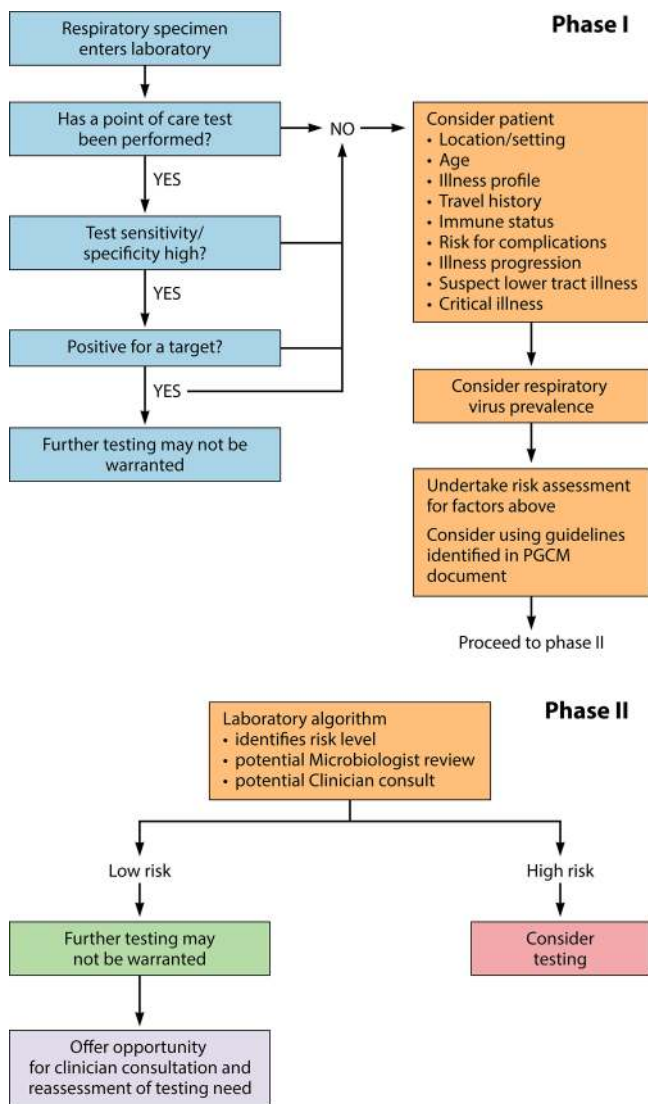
Phase I

Respiratory specimen enters laboratory

Has a point of care test been performed?

NO

YES

Test sensitivity/ specificity high?

YES

Positive for a target?

YES

Further testing may not be warranted

Consider patient
• Location/setting
• Age
• Illness profile
• Travel history
• Immune status
• Risk for complications
• Illness progression
• Suspect lower tract illness
• Critical illness

Consider respiratory virus prevalence

Undertake risk assessment for factors above

Consider using guidelines identified in PGCM document

Proceed to phase II

Phase II

Laboratory algorithm
• identifies risk level
• potential Microbiologist review
• potential Clinician consult

Low risk

High risk

Further testing may not be warranted

Consider testing

Offer opportunity for clinician consultation and reassessment of testing need